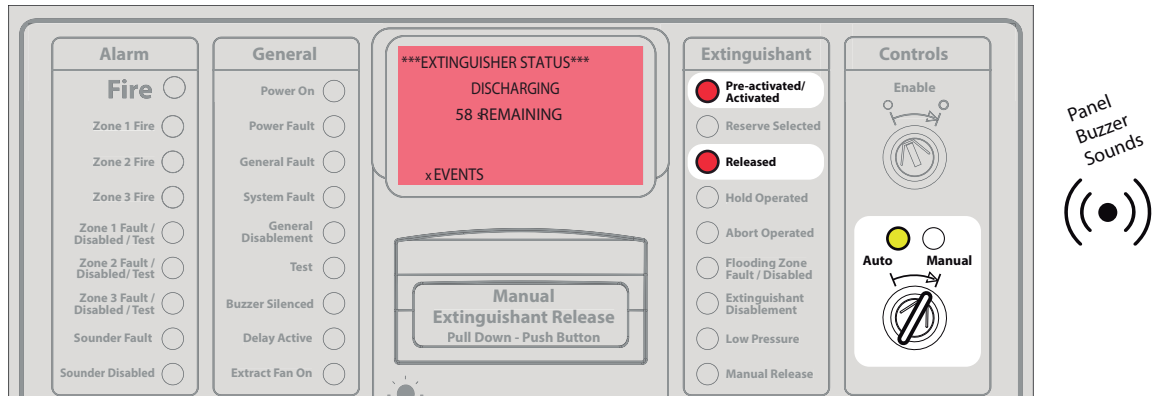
Alarm

Fire

Zone 1 Fire

Zone 2 Fire

Zone 3 Fire

Zone 1 Fault / Disabled / Test

Zone 2 Fault / Disabled/ Test

Zone 3 Fault / Disabled / Test

Sounder Fault

Sounder Disabled

General

Power On

Power Fault

General Fault

System Fault

General Disablement

Test

Buzzer Silenced

Delay Active

Extract Fan On

***EXTINGUISHER STATUS***

DISCHARGING

58 s REMAINING

x EVENTS

Manual Extinguishant Release

Pull Down - Push Button

Extinguishant

Pre-activated/ Activated

Reserve Selected

Released

Hold Operated

Abort Operated

Flooding Zone Fault / Disabled

Extinguishant Disablement

Low Pressure

Manual Release

Controls

Enable

Auto

Manual

Panel Buzzer Sounds